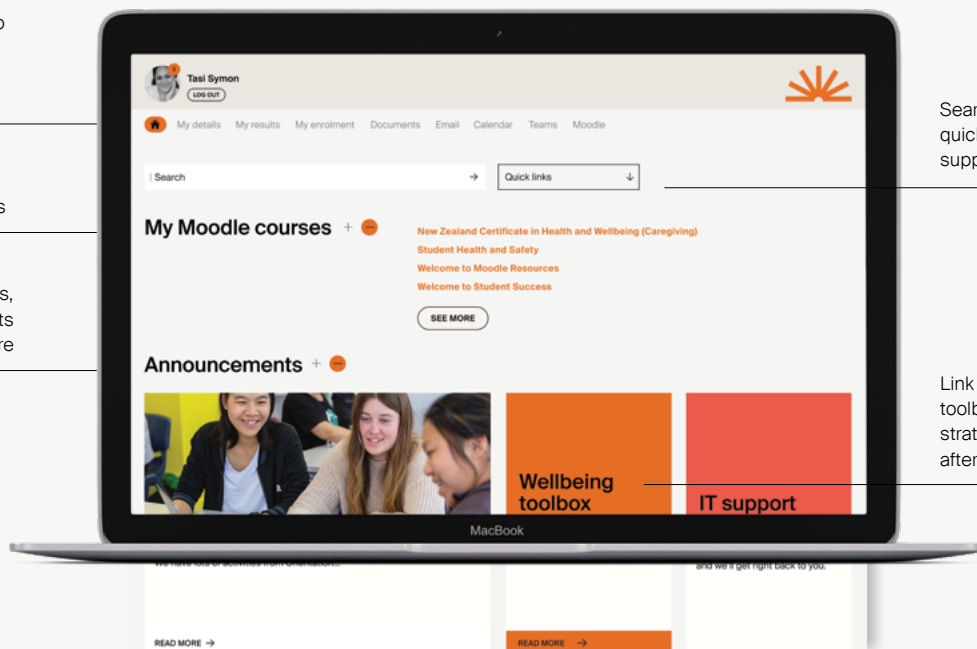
p

s

s,
ts
re

Tasi Symon
LOG OUT

My details My results My enrolment Documents Email Calendar Teams Moodle

Search →

Quick links ↓

My Moodle courses +

New Zealand Certificate in Health and Wellbeing (Caregiving)
Student Health and Safety
Welcome to Moodle Resources
Welcome to Student Success

SEE MORE

Announcements +

Wellbeing toolbox

IT support

MacBook

We have lots of activities from Orientation...

and we'll get right back to you.

READ MORE →

READ MORE →

Sear
quic
supp

Link
toolb
strat
after